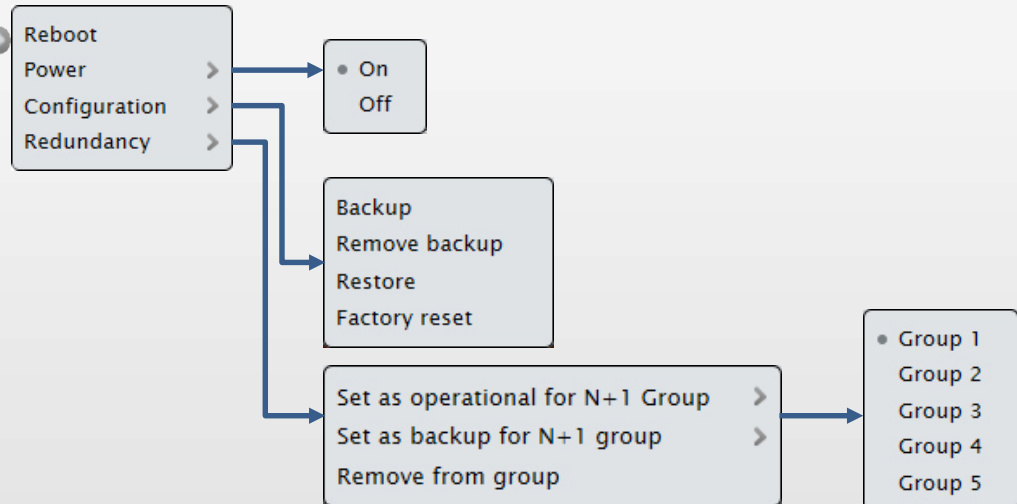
Reboot
Power
Configuration
Redundancy

On
Off

Backup
Remove backup
Restore
Factory reset

Set as operational for N+1 Group
Set as backup for N+1 group
Remove from group

Group 1
Group 2
Group 3
Group 4
Group 5